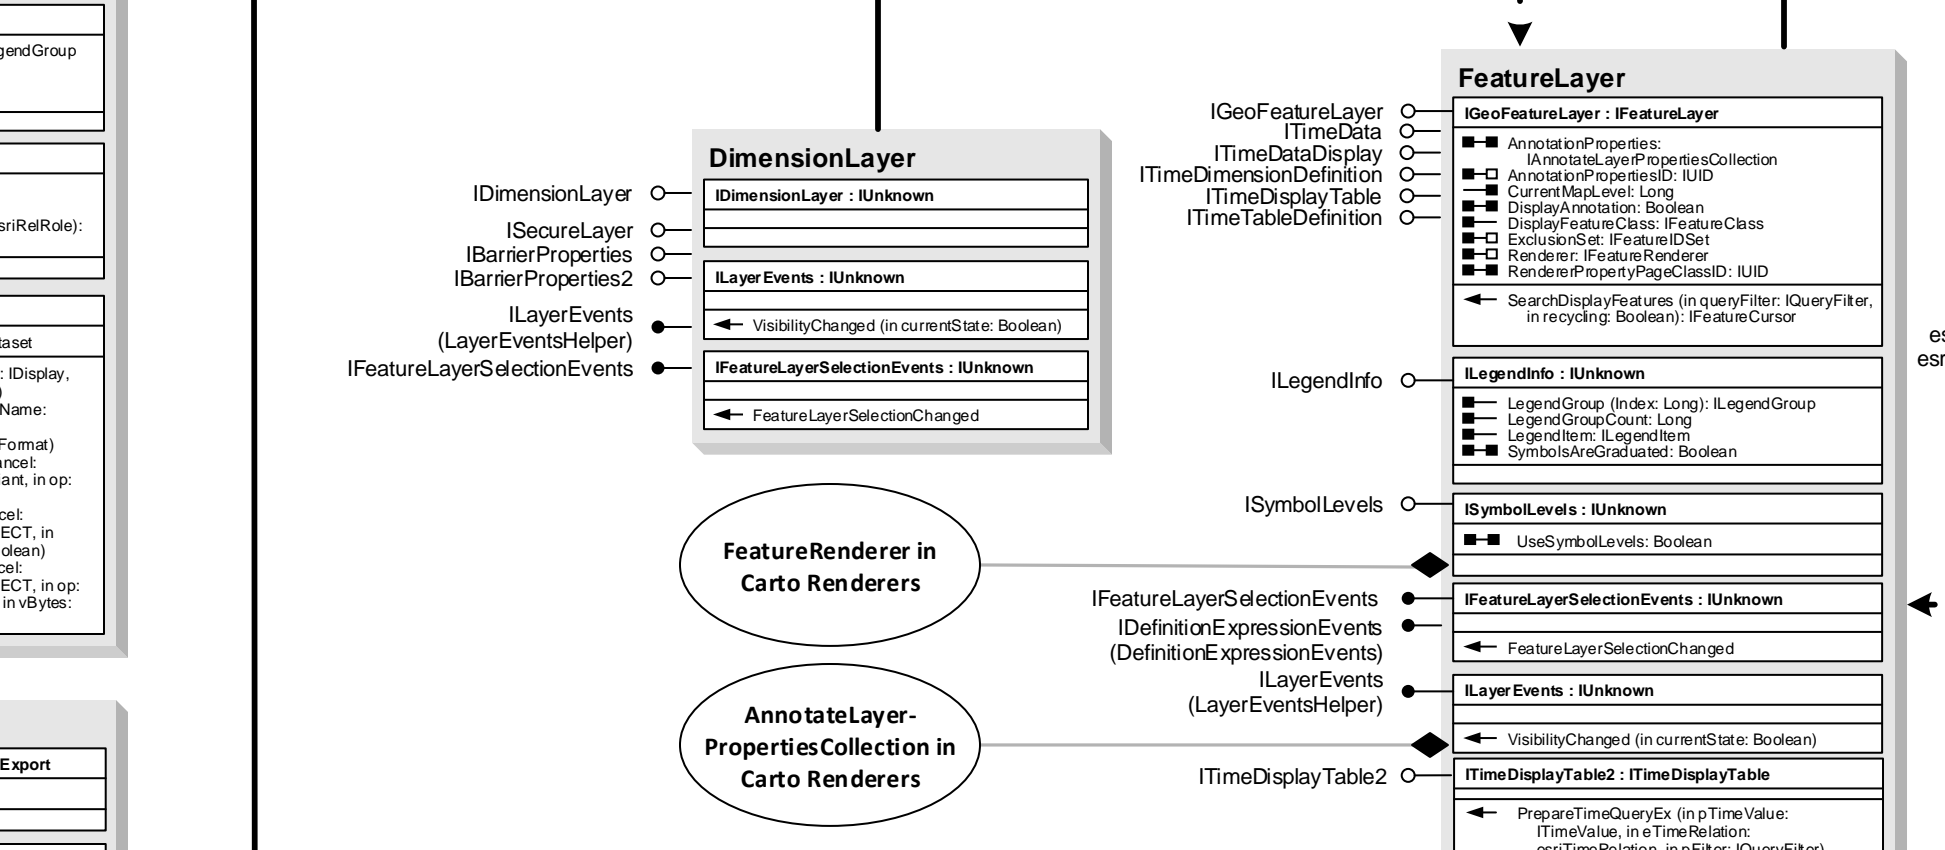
egendGroup

sriRelRole):

taset
: IDisplay,
)
Name:

Format)
ancel:
ant, in op:

cel:
ECT, in
olean)
cel:
ECT, in op:
in vBytes:

Export

DimensionLayer

IDimensionLayer
ISecureLayer
IBarrierProperties
IBarrierProperties2
ILayerEvents (LayerEventsHelper)
IFeatureLayerSelectionEvents

IDimensionLayer : IUnknown

ILayerEvents : IUnknown

VisibilityChanged (in currentState: Boolean)

IFeatureLayerSelectionEvents : IUnknown

FeatureLayerSelectionChanged

FeatureRenderer in Carto Renderers

AnnotateLayer-PropertiesCollection in Carto Renderers

FeatureLayer

IGeoFeatureLayer
ITimeData
ITimeDataDisplay
ITimeDimensionDefinition
ITimeDisplayTable
ITimeTableDefinition

IGeoFeatureLayer : IFeatureLayer

AnnotationProperties: IAnnotateLayerPropertiesCollection
AnnotationPropertiesID: IUID
CurrentMapLevel: Long
DisplayAnnotation: Boolean
DisplayFeatureClass: IFeatureClass
ExclusionSet: IFeatureIDSet
Renderer: IFeatureRenderer
RendererPropertyPageClassID: IUID

SearchDisplayFeatures (in queryFilter: IQueryFilter, in recycling: Boolean): IFeatureCursor

ILegendInfo

ILegendInfo : IUnknown

LegendGroup (Index: Long): ILegendGroup
LegendGroupCount: Long
LegendItem: ILegendItem
SymbolsAreGraduated: Boolean

ISymbolLevels

ISymbolLevels : IUnknown

UseSymbolLevels: Boolean

IFeatureLayerSelectionEvents
IDefinitionExpressionEvents (DefinitionExpressionEvents)

IFeatureLayerSelectionEvents : IUnknown

FeatureLayerSelectionChanged

ILayerEvents (LayerEventsHelper)

ILayerEvents : IUnknown

VisibilityChanged (in currentState: Boolean)

ITimeDisplayTable2

ITimeDisplayTable2 : ITimeDisplayTable

PrepareTimeQueryEx (in pTimeValue: ITimeValue, in eTimeRelation: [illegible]

es
esr